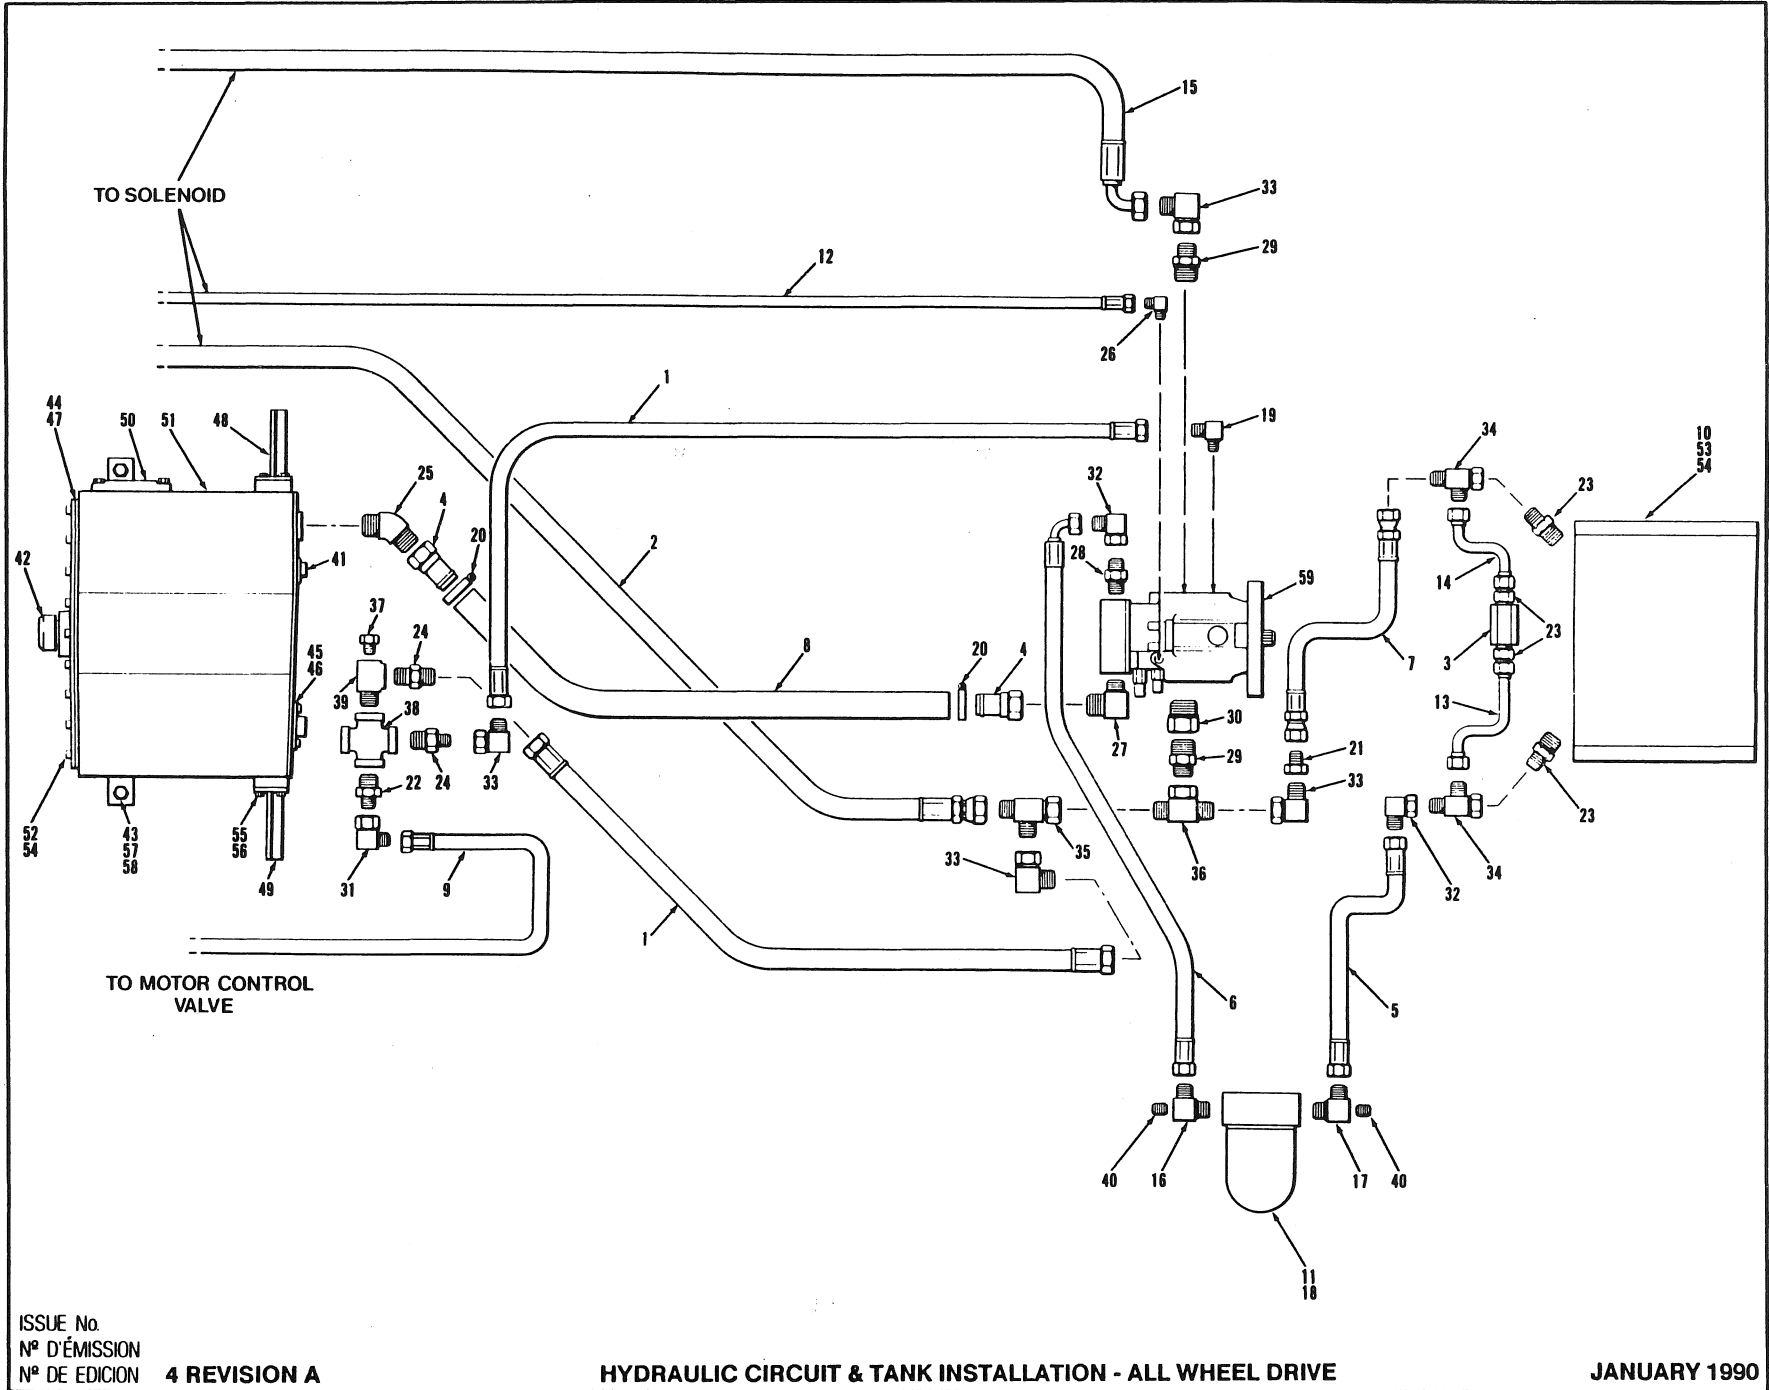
15
33
TO SOLENOID
29
12
26
1
19
44
47
50
51
48
10
53
54
34
23
25
4
20
32
41
42
2
28
59
14
23
37
24
45
46
8
20
4
7
3
39
38
13
24
33
27
30
22
29
21
33
52
54
43
57
58
55
56
49
31
9
35
36
32
34
23
33
1
6
5
TO MOTOR CONTROL VALVE
40
16
17
40
11
18
ISSUE No.
Nº D'ÉMISSION
Nº DE EDICION 4 REVISION A
HYDRAULIC CIRCUIT & TANK INSTALLATION - ALL WHEEL DRIVE
JANUARY 1990